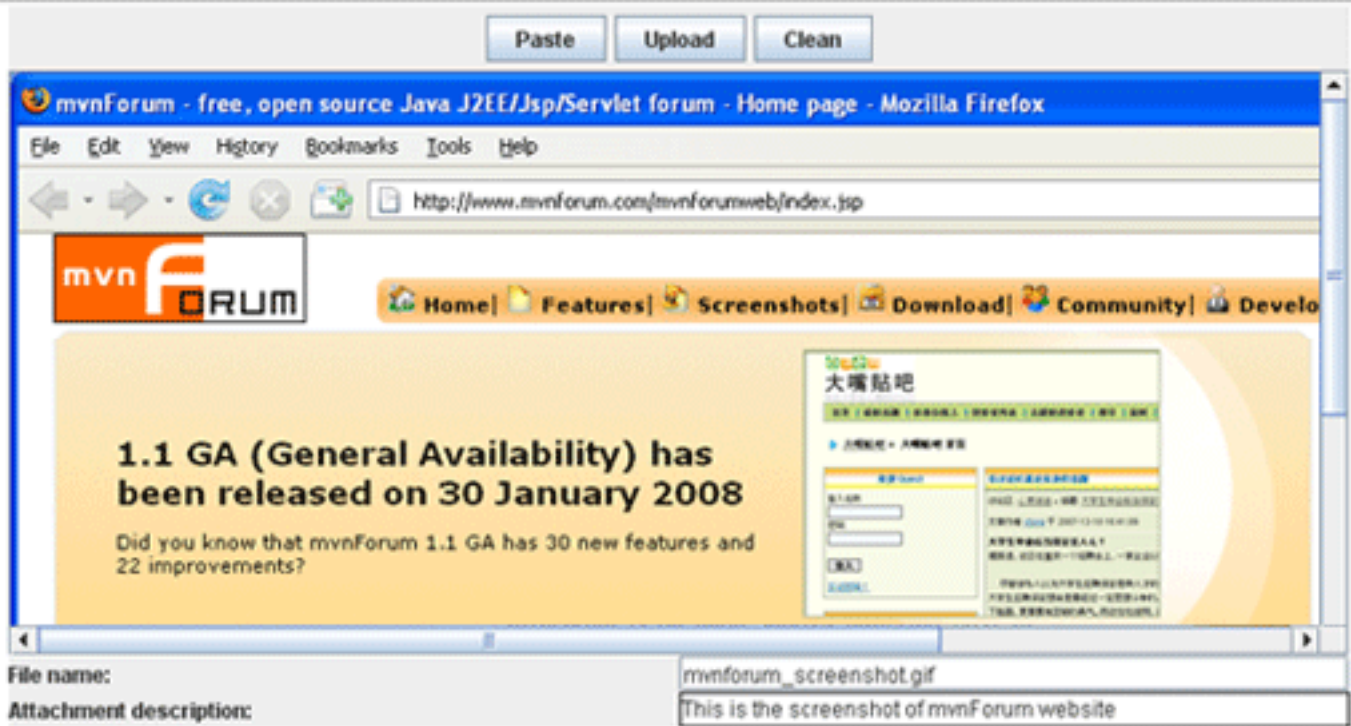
Paste Upload Clean

mvnForum - free, open source Java J2EE/Jsp/Servlet forum - Home page - Mozilla Firefox

File Edit View History Bookmarks Tools Help

http://www.mvnforum.com/mvnforumweb/index.jsp

mvn FORUM

Home| Features| Screenshots| Download| Community| Develo

大嘴貼吧

1.1 GA (General Availability) has been released on 30 January 2008

Did you know that mvnForum 1.1 GA has 30 new features and 22 improvements?

File name: mvnforum_screenshot.gif

Attachment description: This is the screenshot of mvnForum website